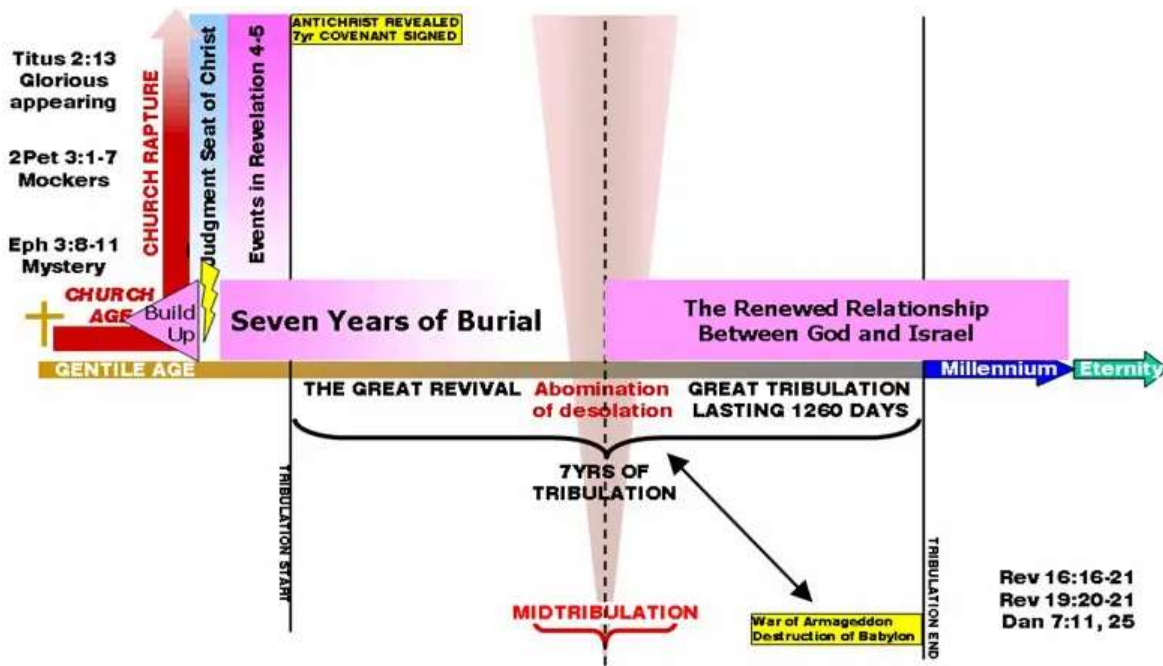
Titus 2:13
Glorious appearing

2Pet 3:1-7
Mockers

Eph 3:8-11
Mystery

CHURCH RAPTURE

Judgment Seat of Christ

Events in Revelation 4-5

ANTICHRIST REVEALED
7yr COVENANT SIGNED

CHURCH AGE

Build Up

Seven Years of Burial

The Renewed Relationship Between God and Israel

GENTILE AGE

Millennium

Eternity

THE GREAT REVIVAL

Abomination of desolation

GREAT TRIBULATION LASTING 1260 DAYS

7YRS OF TRIBULATION

TRIBULATION START

TRIBULATION END

MIDTRIBULATION

War of Armageddon
Destruction of Babylon

Rev 16:16-21
Rev 19:20-21
Dan 7:11, 25